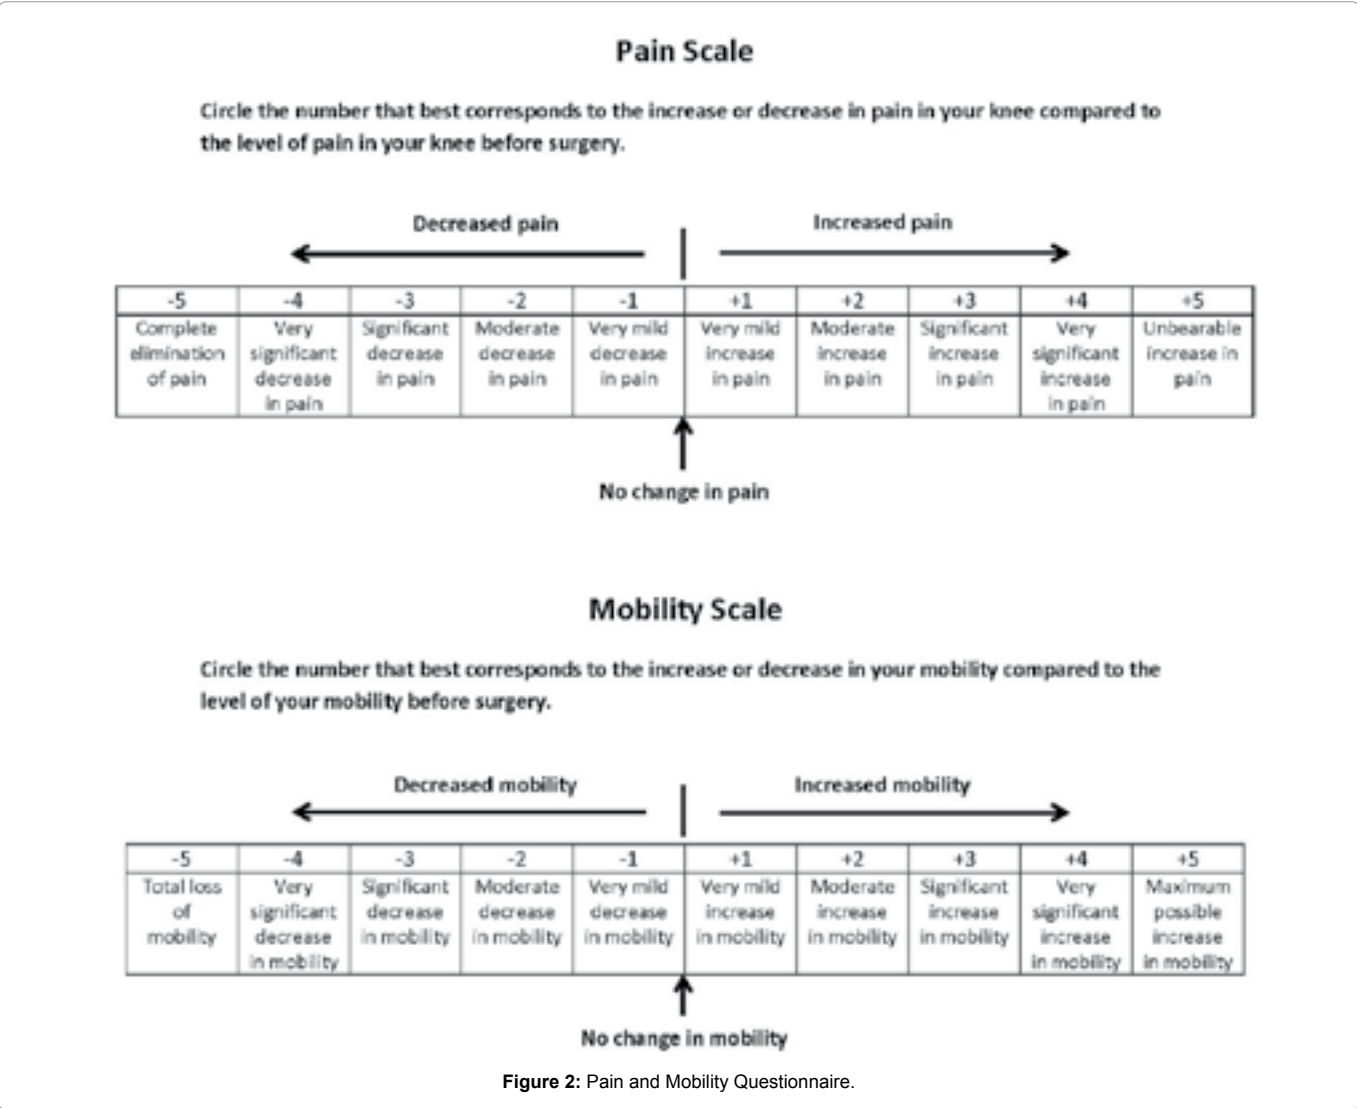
Pain Scale

Circle the number that best corresponds to the increase or decrease in pain in your knee compared to the level of pain in your knee before surgery.

Decreased pain

Increased pain

| -5 | -4 | -3 | -2 | -1 | +1 | +2 | +3 | +4 | +5 |
|---|---|---|---|---|---|---|---|---|---|
| Complete elimination of pain | Very significant decrease in pain | Significant decrease in pain | Moderate decrease in pain | Very mild decrease in pain | Very mild increase in pain | Moderate increase in pain | Significant increase in pain | Very significant increase in pain | Unbearable increase in pain |

No change in pain

Mobility Scale

Circle the number that best corresponds to the increase or decrease in your mobility compared to the level of your mobility before surgery.

Decreased mobility

Increased mobility

| -5 | -4 | -3 | -2 | -1 | +1 | +2 | +3 | +4 | +5 |
|---|---|---|---|---|---|---|---|---|---|
| Total loss of mobility | Very significant decrease in mobility | Significant decrease in mobility | Moderate decrease in mobility | Very mild decrease in mobility | Very mild increase in mobility | Moderate increase in mobility | Significant increase in mobility | Very significant increase in mobility | Maximum possible increase in mobility |

No change in mobility

Figure 2: Pain and Mobility Questionnaire.